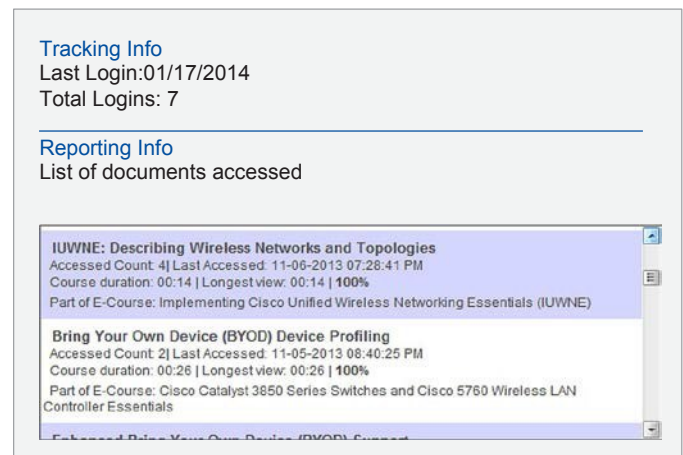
Tracking Info
Last Login:01/17/2014
Total Logins: 7

Reporting Info
List of documents accessed

IUWNE: Describing Wireless Networks and Topologies
Accessed Count: 4| Last Accessed: 11-06-2013 07:28:41 PM
Course duration: 00:14 | Longest view: 00:14 | 100%
Part of E-Course: Implementing Cisco Unified Wireless Networking Essentials (IUWNE)

Bring Your Own Device (BYOD) Device Profiling
Accessed Count: 2| Last Accessed: 11-05-2013 08:40:25 PM
Course duration: 00:26 | Longest view: 00:26 | 100%
Part of E-Course: Cisco Catalyst 3850 Series Switches and Cisco 5760 Wireless LAN Controller Essentials

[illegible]